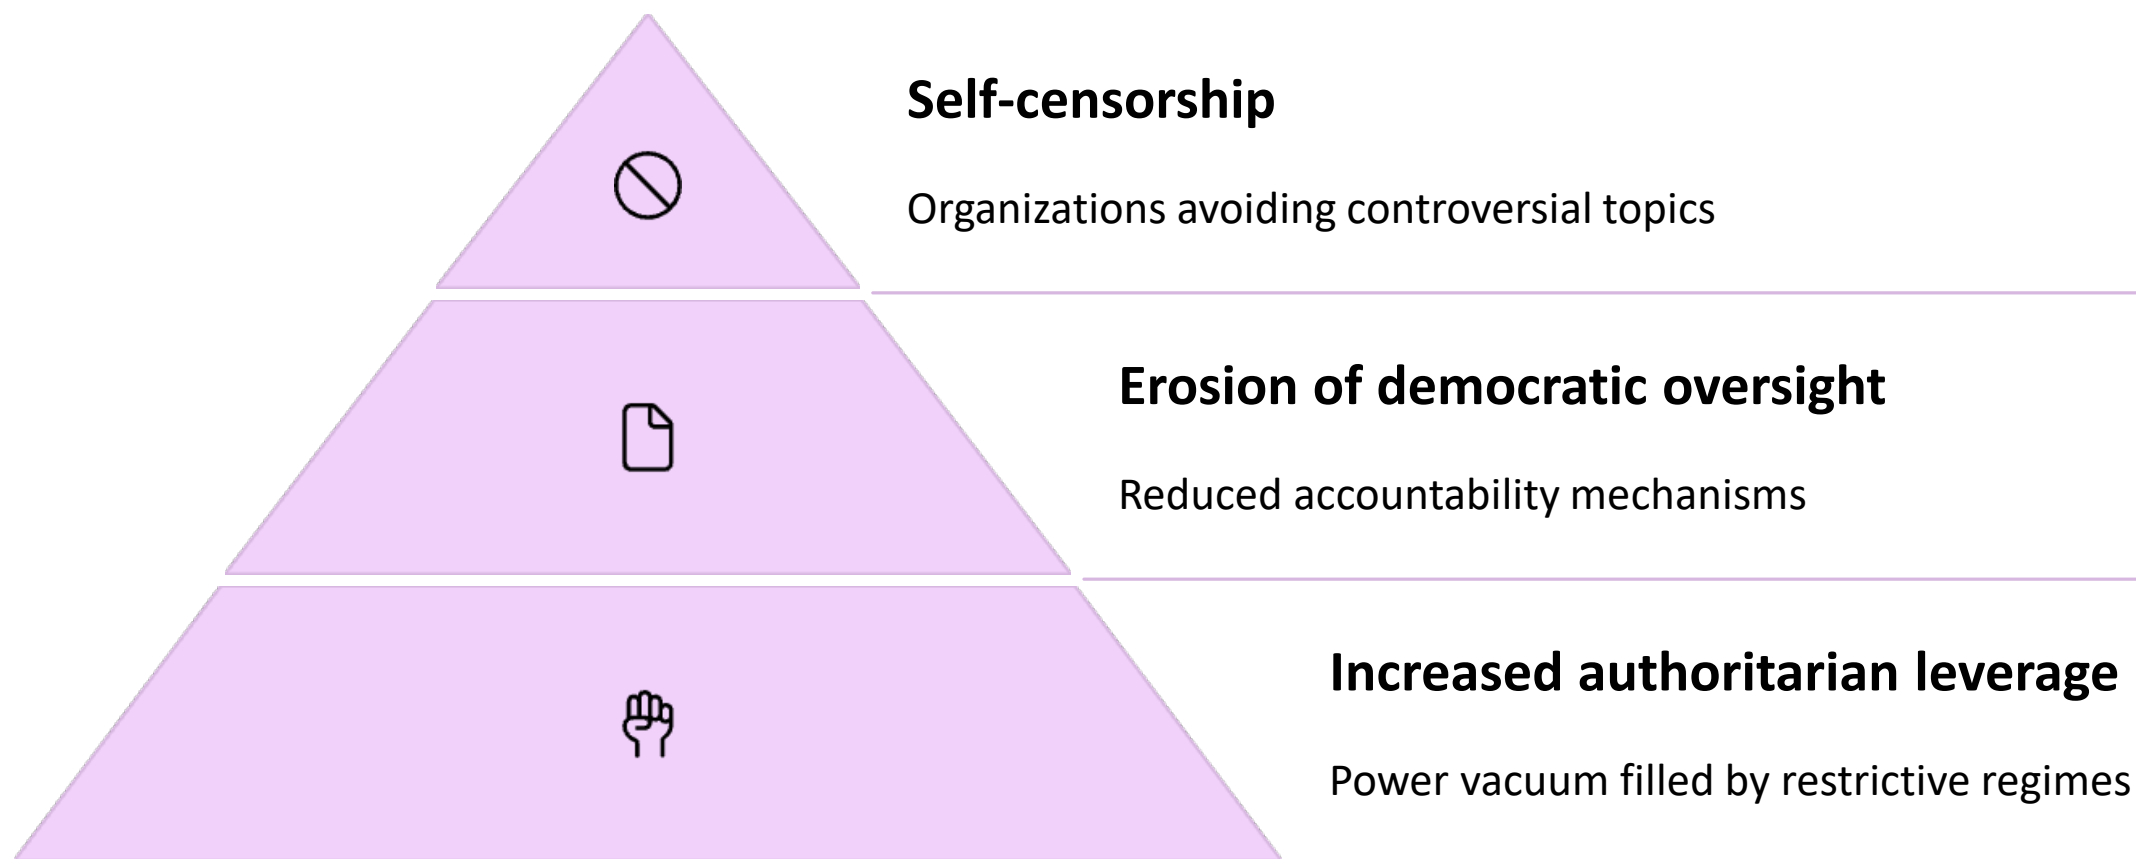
Self-censorship

Organizations avoiding controversial topics

Erosion of democratic oversight

Reduced accountability mechanisms

Increased authoritarian leverage

Power vacuum filled by restrictive regimes